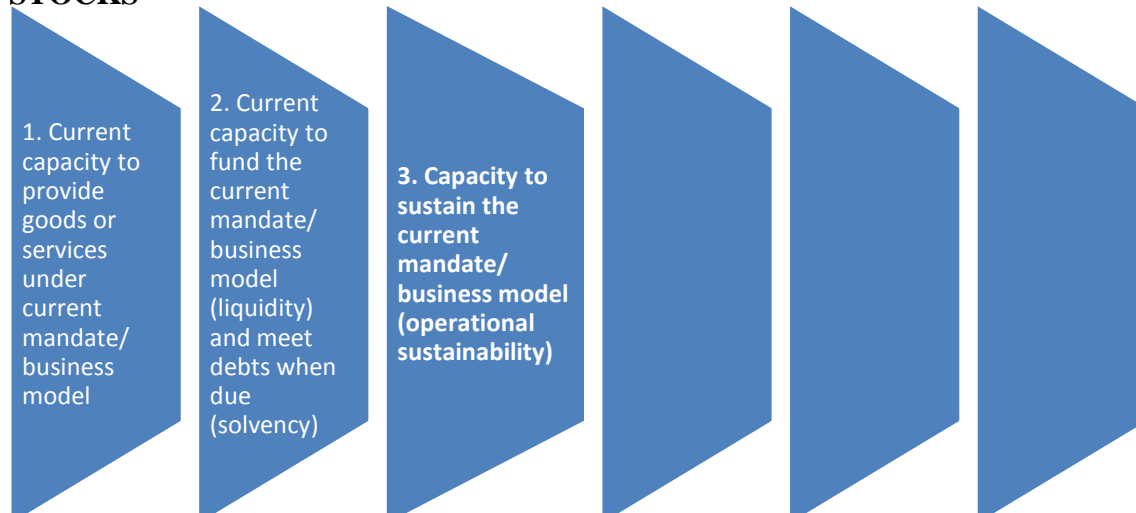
STOCKS

1. Current capacity to provide goods or services under current mandate/ business model

2. Current capacity to fund the current mandate/ business model (liquidity) and meet debts when due (solvency)

3. Capacity to sustain the current mandate/ business model (operational sustainability)